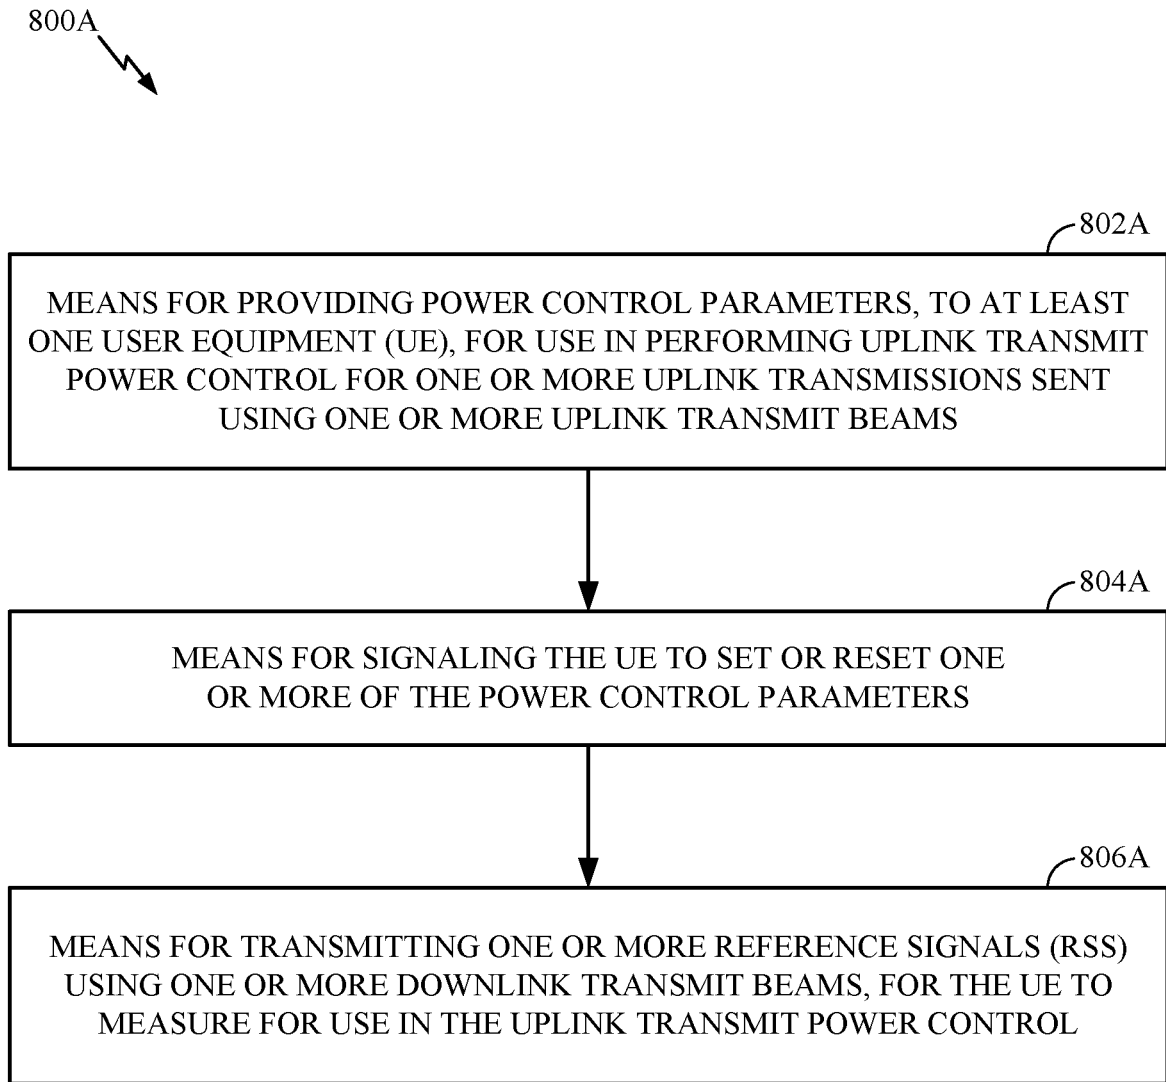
800A

802A

MEANS FOR PROVIDING POWER CONTROL PARAMETERS, TO AT LEAST ONE USER EQUIPMENT (UE), FOR USE IN PERFORMING UPLINK TRANSMIT POWER CONTROL FOR ONE OR MORE UPLINK TRANSMISSIONS SENT USING ONE OR MORE UPLINK TRANSMIT BEAMS

804A

MEANS FOR SIGNALING THE UE TO SET OR RESET ONE OR MORE OF THE POWER CONTROL PARAMETERS

806A

MEANS FOR TRANSMITTING ONE OR MORE REFERENCE SIGNALS (RSS) USING ONE OR MORE DOWNLINK TRANSMIT BEAMS, FOR THE UE TO MEASURE FOR USE IN THE UPLINK TRANSMIT POWER CONTROL